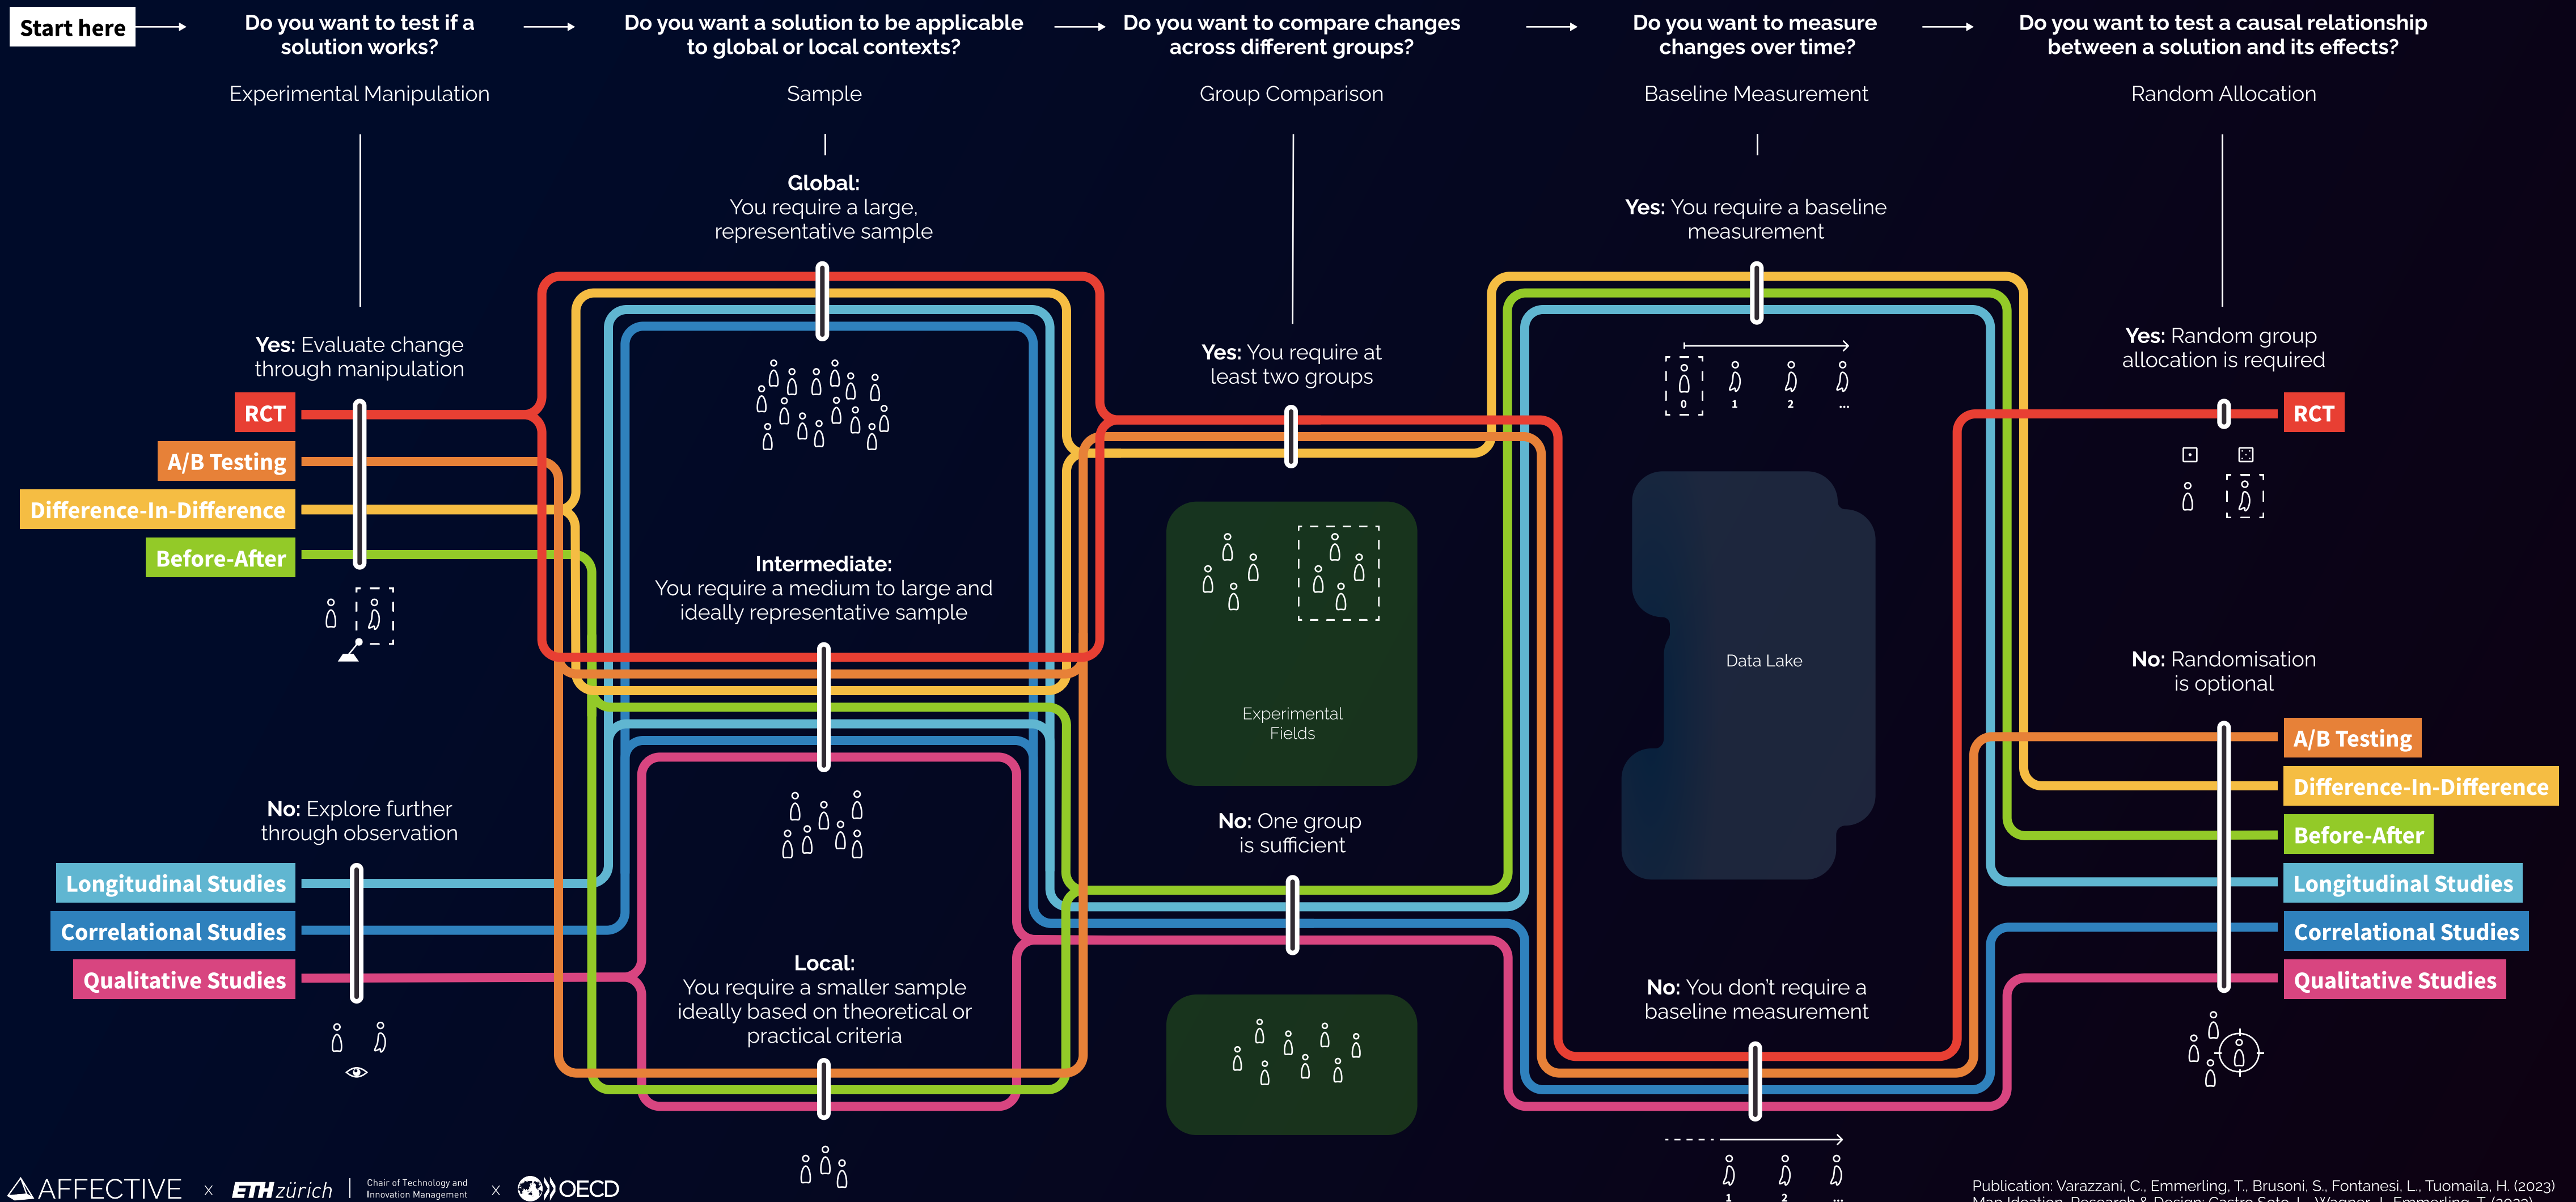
Start here

Do you want to test if a solution works?

Do you want a solution to be applicable to global or local contexts?

Do you want to compare changes across different groups?

Do you want to measure changes over time?

Do you want to test a causal relationship between a solution and its effects?

Experimental Manipulation

Sample

Group Comparison

Baseline Measurement

Random Allocation

Global: You require a large, representative sample

Yes: You require a baseline measurement

Yes: Evaluate change through manipulation

Yes: You require at least two groups

Yes: Random group allocation is required

RCT

A/B Testing

Difference-In-Difference

Before-After

RCT

0 1 2 ...

Intermediate: You require a medium to large and ideally representative sample

Data Lake

No: Randomisation is optional

Experimental Fields

A/B Testing

Difference-In-Difference

No: Explore further through observation

No: One group is sufficient

Before-After

Longitudinal Studies

Longitudinal Studies

Correlational Studies

Correlational Studies

Qualitative Studies

Qualitative Studies

Local: You require a smaller sample ideally based on theoretical or practical criteria

No: You don't require a baseline measurement

1 2 ...

AFFECTIVE x ETHzürich | Chair of Technology and Innovation Management x OECD

Publication: Varazzani, C., Emmerling, T., Brusoni, S., Fontanesi, L., Tuomaila, H. (2023)
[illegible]